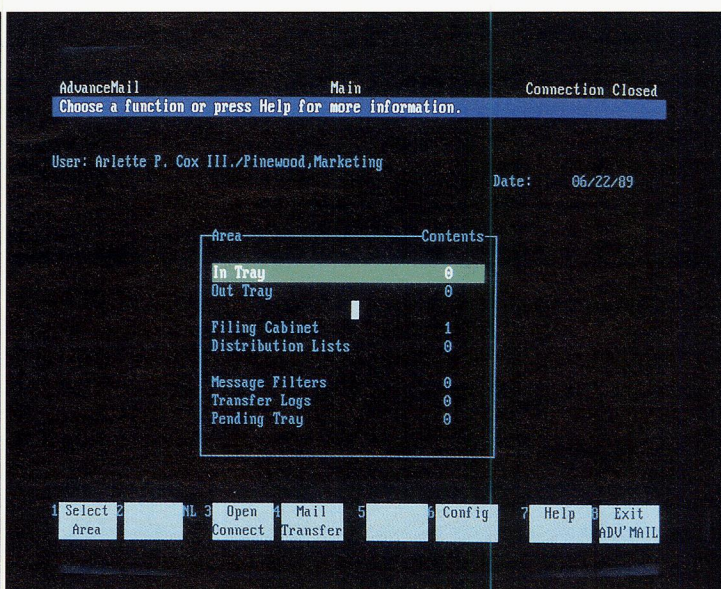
AdvanceMail Main Connection Closed

Choose a function or press Help for more information.

User: Arlette P. Cox III./Pinewood,Marketing

Date: 06/22/89

| Area | Contents |
|---|---|
| In Tray | 0 |
| Out Tray | 0 |
| Filing Cabinet | 1 |
| Distribution Lists | 0 |
| Message Filters | 0 |
| Transfer Logs | 0 |
| Pending Tray | 0 |

1 Select Area 2 NL 3 Open Connect 4 Mail Transfer 5 6 Config 7 Help 8 Exit ADV'MAIL